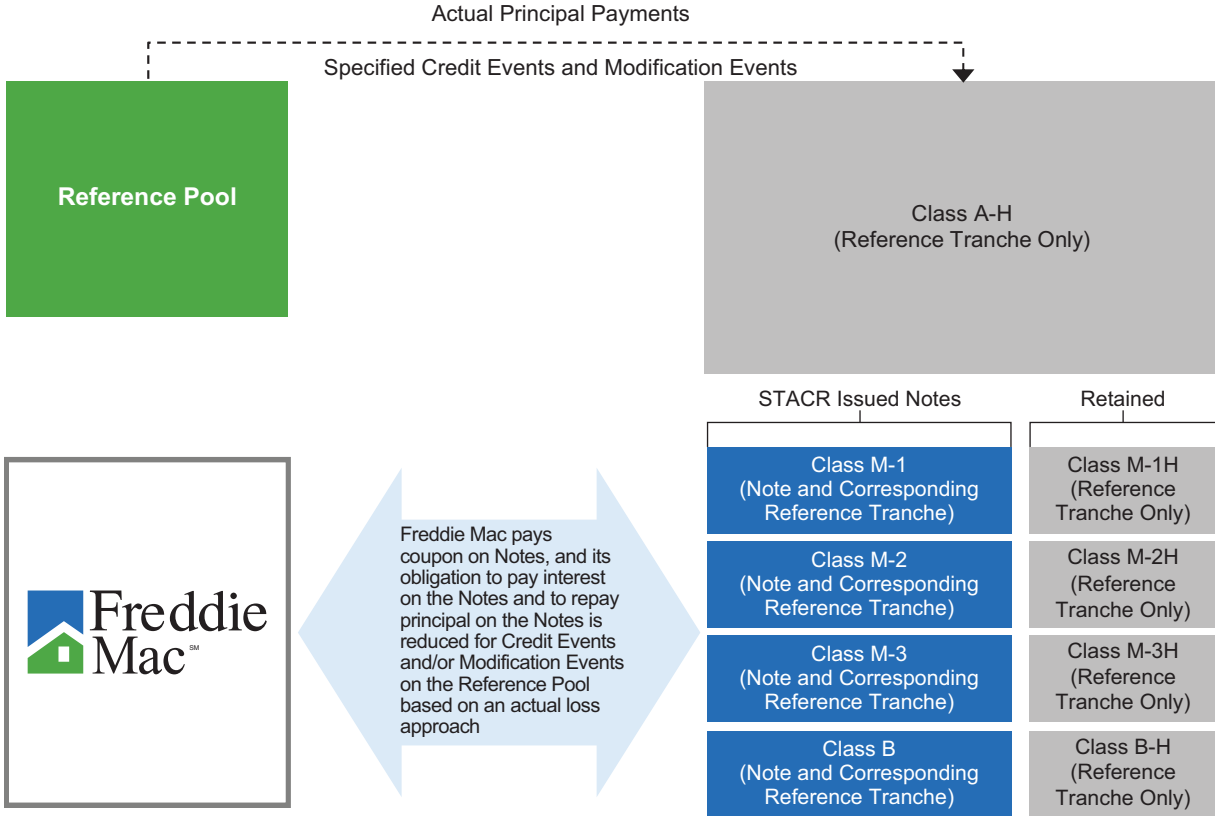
Actual Principal Payments

Specified Credit Events and Modification Events

Reference Pool

Class A-H
(Reference Tranche Only)

STACR Issued Notes

Retained

Class M-1
(Note and Corresponding Reference Tranche)

Class M-1H
(Reference Tranche Only)

Class M-2
(Note and Corresponding Reference Tranche)

Class M-2H
(Reference Tranche Only)

Class M-3
(Note and Corresponding Reference Tranche)

Class M-3H
(Reference Tranche Only)

Class B
(Note and Corresponding Reference Tranche)

Class B-H
(Reference Tranche Only)

Freddie Mac℠

Freddie Mac pays coupon on Notes, and its obligation to pay interest on the Notes and to repay principal on the Notes is reduced for Credit Events and/or Modification Events on the Reference Pool based on an actual loss approach